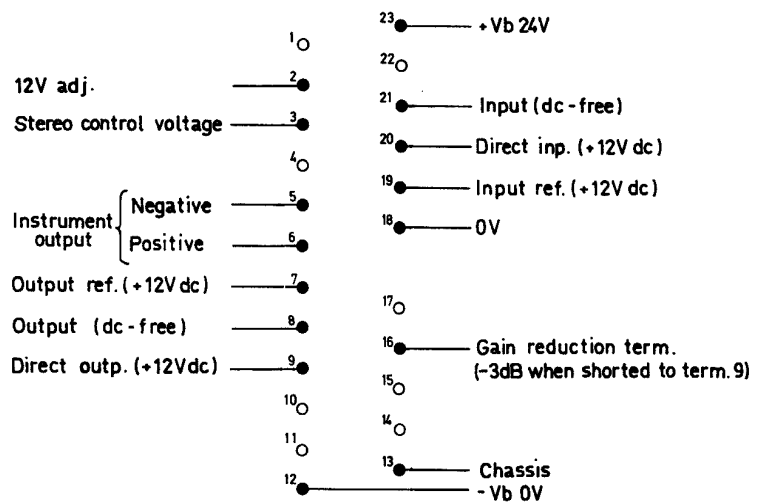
1
12V adj. 2
Stereo control voltage 3
4
Instrument output Negative 5
Positive 6
Output ref. (+12V dc) 7
Output (dc-free) 8
Direct outp. (+12Vdc) 9
10
11
12 - Vb 0V

23 + Vb 24V
22
21 Input (dc-free)
20 Direct inp. (+12V dc)
19 Input ref. (+12V dc)
18 0V
17
16 Gain reduction term. (-3dB when shorted to term. 9)
15
14
13 Chassis